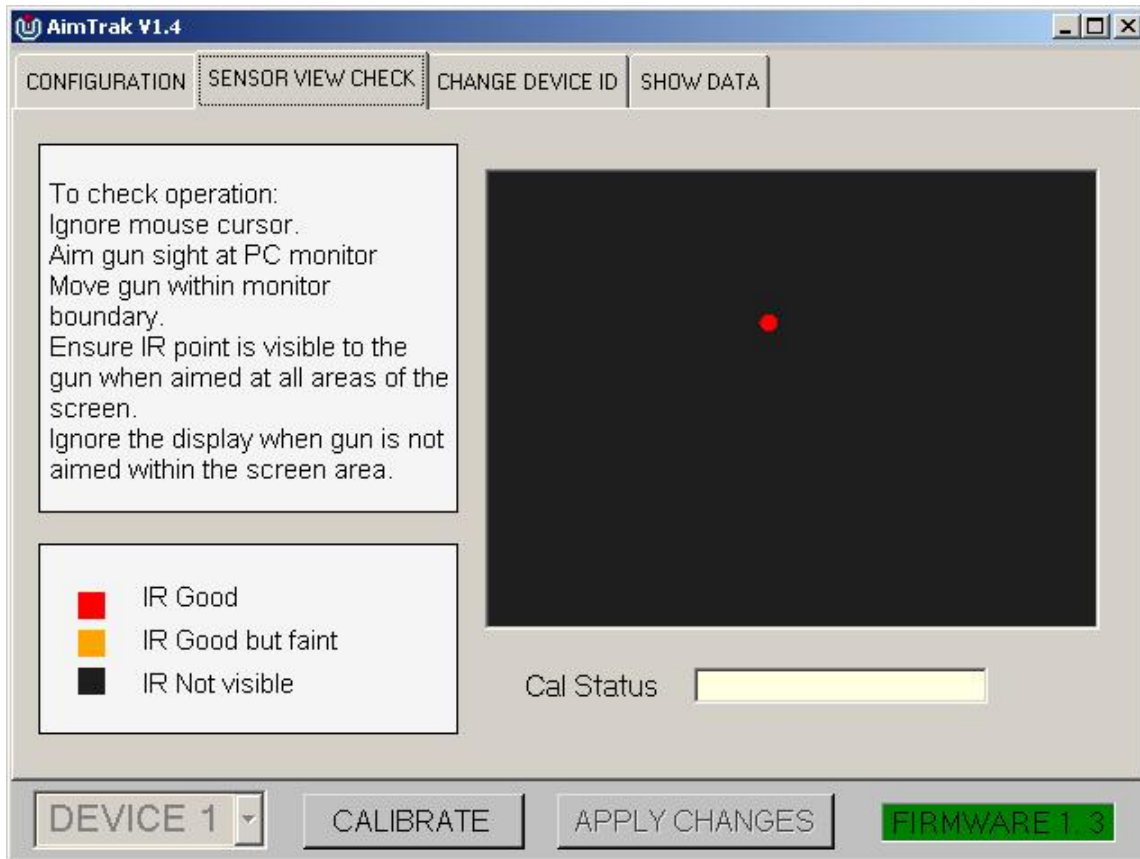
AimTrak V1.4

CONFIGURATION | SENSOR VIEW CHECK | CHANGE DEVICE ID | SHOW DATA

To check operation:
Ignore mouse cursor.
Aim gun sight at PC monitor
Move gun within monitor boundary.
Ensure IR point is visible to the gun when aimed at all areas of the screen.
Ignore the display when gun is not aimed within the screen area.

IR Good
IR Good but faint
IR Not visible

Cal Status

DEVICE 1
CALIBRATE
APPLY CHANGES
FIRMWARE 1. 3